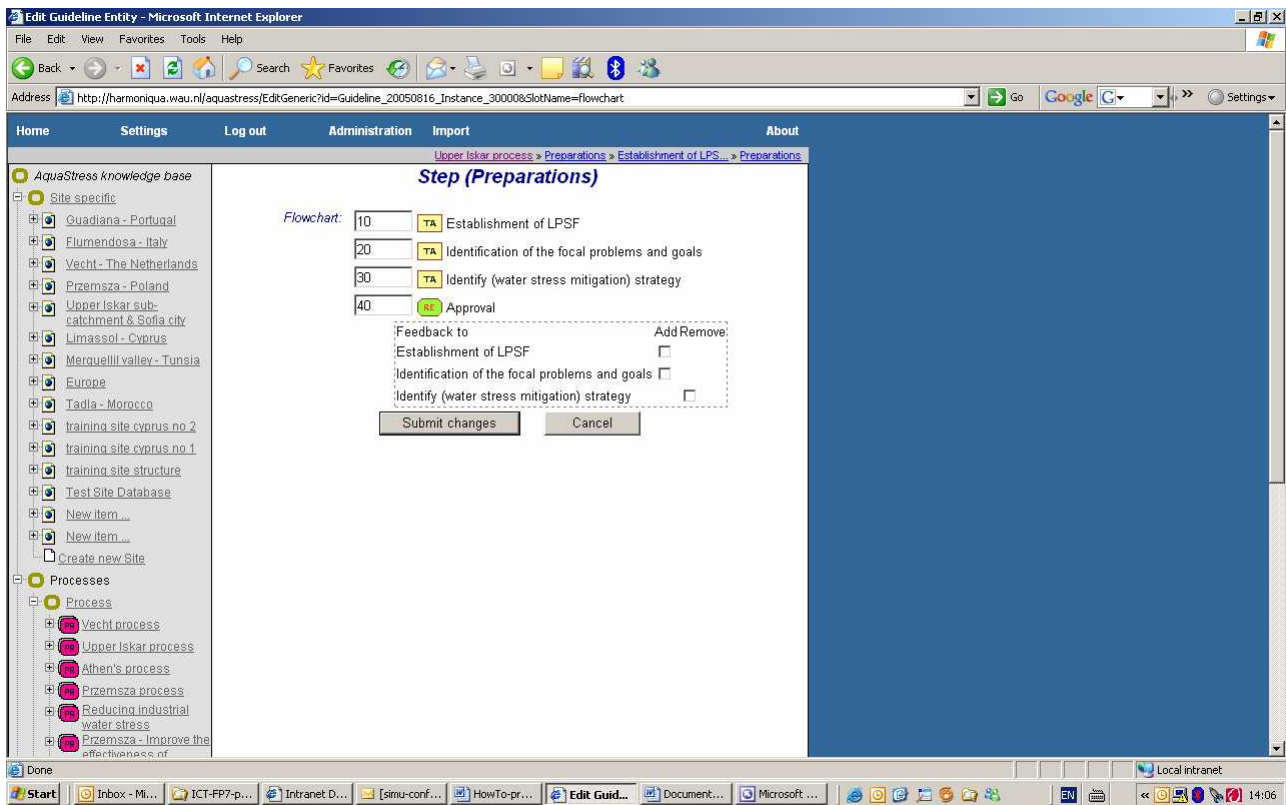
Edit Guideline Entity - Microsoft Internet Explorer

File Edit View Favorites Tools Help

Back Search Favorites

Address http://harmoniqua.wau.nl/aquastress/EditGeneric?id=Guideline_20050816_Instance_30000&SlotName=flowchart Go Google Settings

Home Settings Log out Administration Import About

Upper Iskar process » Preparations » Establishment of LPS... » Preparations

AquaStress knowledge base
Site specific
Guadiana - Portugal
Flumendosa - Italy
Vecht - The Netherlands
Przemsza - Poland
Upper Iskar sub-catchment & Sofia city
Limassol - Cyprus
Merquellil valley - Tunsia
Europe
Tadla - Morocco
training site cyprus no 2
training site cyprus no 1
training site structure
Test Site Database
New item ...
New item ...
Create new Site
Processes
Process
Vecht process
Upper Iskar process
Athen's process
Przemsza process
Reducing industrial water stress
Przemsza - Improve the effectiveness of

Step (Preparations)

Flowchart: 10 TA Establishment of LPSF
20 TA Identification of the focal problems and goals
30 TA Identify (water stress mitigation) strategy
40 RE Approval

Feedback to Add Remove
Establishment of LPSF
Identification of the focal problems and goals
Identify (water stress mitigation) strategy

Submit changes Cancel

Done Local intranet

Start Inbox - Mi... ICT-FP7-p... Intranet D... [simu-conf... HowTo-pr... Edit Guid... Document... Microsoft ... EN 14:06